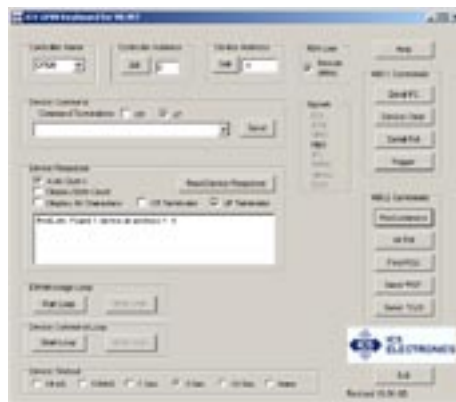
ICS GPIB Keyboard for 488.2

Controller Name
GPIB0

Controller Address
Set 0

Device Address
Set 4

Remote
Local
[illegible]

Help

488.1 Commands
Send IFC
Device Clear
Serial Poll
Trigger

Device Command
Command Terminators CR LF

Send

Speeds
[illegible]

Device Response
Auto Query
Display Byte Count
Display All Terminators
CR Terminator
LF Terminator
Read Device Response

Poll.Loc: Found 1 device at address = 4

488.2 Commands
Find Listeners
All Poll
Pass Ctrl
Send PGR
Send TCT

IEEE488 Loop
Start Loop
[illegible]

Device Command Loop
Start Loop
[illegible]

ICS ELECTRONICS

Device Timeout
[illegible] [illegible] 1 Sec 3 Sec 10 Sec None

Exit
Revised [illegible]